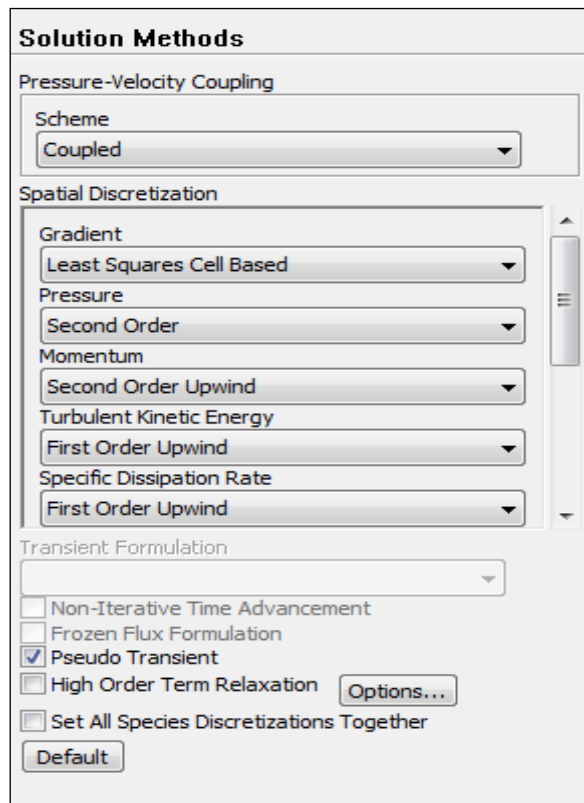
Solution Methods

Pressure-Velocity Coupling

Scheme

Coupled

Spatial Discretization

Gradient

Least Squares Cell Based

Pressure

Second Order

Momentum

Second Order Upwind

Turbulent Kinetic Energy

First Order Upwind

Specific Dissipation Rate

First Order Upwind

Transient Formulation

Non-Iterative Time Advancement

Frozen Flux Formulation

Pseudo Transient

High Order Term Relaxation

Options...

Set All Species Discretizations Together

Default